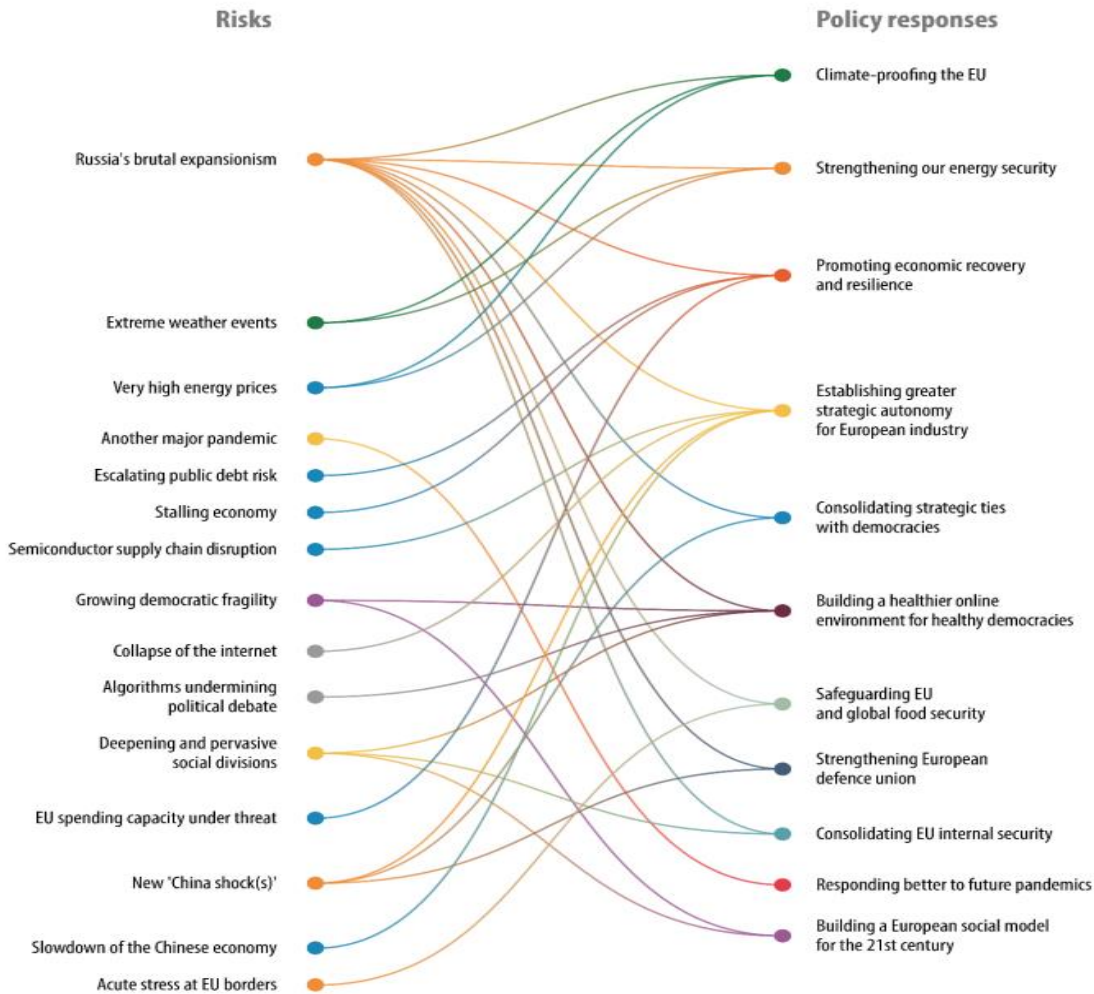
Risks

Russia's brutal expansionism

Extreme weather events

Very high energy prices

Another major pandemic

Escalating public debt risk

Stalling economy

Semiconductor supply chain disruption

Growing democratic fragility

Collapse of the internet

Algorithms undermining political debate

Deepening and pervasive social divisions

EU spending capacity under threat

New 'China shock(s)'

Slowdown of the Chinese economy

Acute stress at EU borders

Policy responses

Climate-proofing the EU

Strengthening our energy security

Promoting economic recovery and resilience

Establishing greater strategic autonomy for European industry

Consolidating strategic ties with democracies

Building a healthier online environment for healthy democracies

Safeguarding EU and global food security

Strengthening European defence union

Consolidating EU internal security

Responding better to future pandemics

Building a European social model for the 21st century